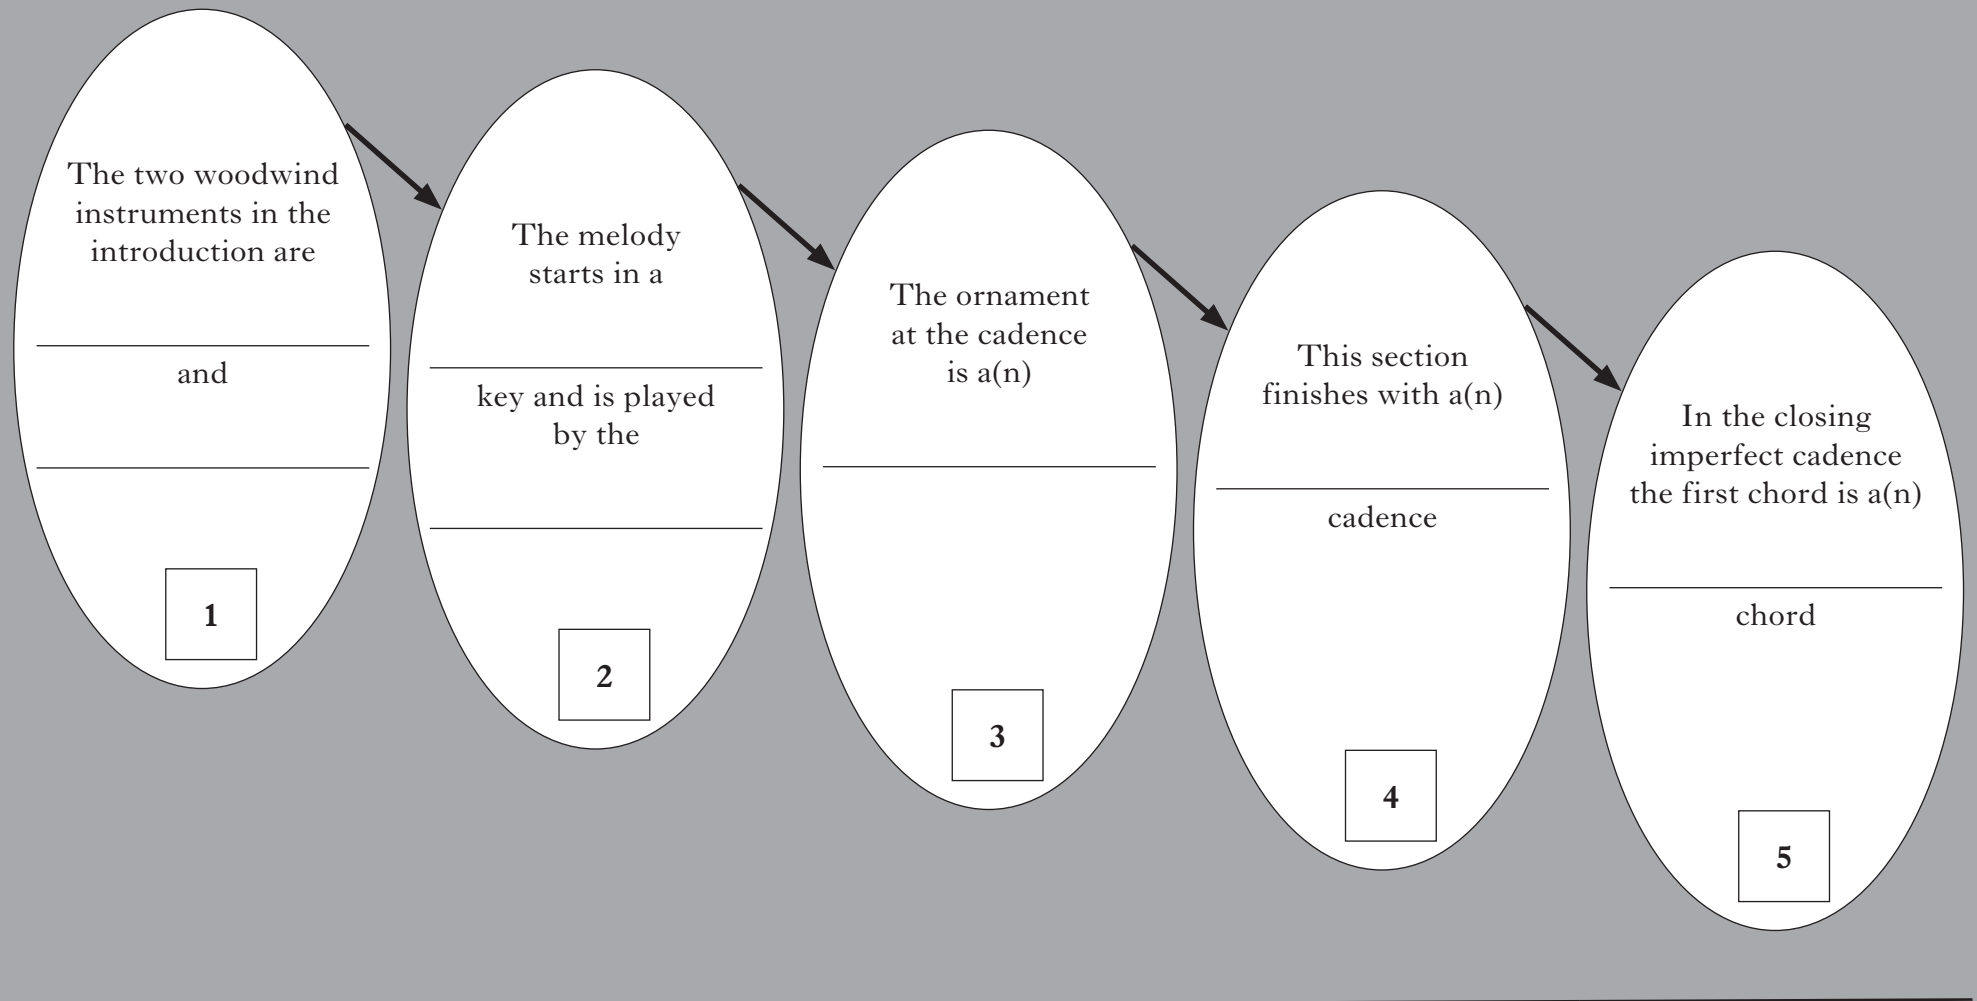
The two woodwind instruments in the introduction are

______

and

______

1

The melody starts in a

______

key and is played by the

______

2

The ornament at the cadence is a(n)

______

3

This section finishes with a(n)

______

cadence

4

In the closing imperfect cadence the first chord is a(n)

______

chord

5